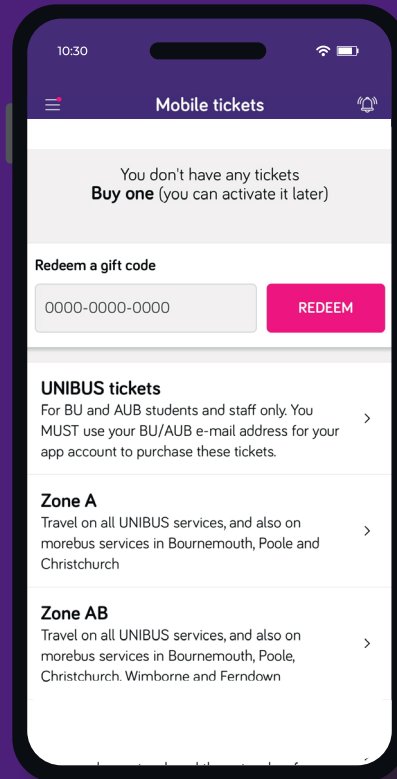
10:30

Mobile tickets

You don't have any tickets
**Buy one** (you can activate it later)

Redeem a gift code

0000-0000-0000

REDEEM

UNIBUS tickets
For BU and AUB students and staff only. You MUST use your BU/AUB e-mail address for your app account to purchase these tickets.

Zone A
Travel on all UNIBUS services, and also on morebus services in Bournemouth, Poole and Christchurch

Zone AB
Travel on all UNIBUS services, and also on morebus services in Bournemouth, Poole, Christchurch, Wimborne and Ferndown

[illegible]